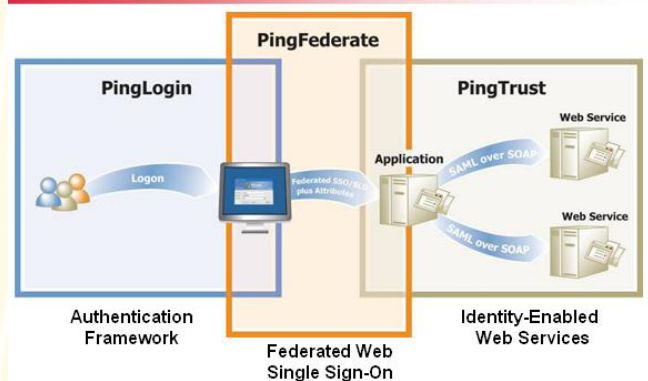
PingFederate

PingLogin

PingTrust

Web Service

Application

SAML over SOAP

Logon

Federated SSO/SLO plus Attributes

Web Service

SAML over SOAP

Authentication Framework

Identity-Enabled Web Services

Federated Web Single Sign-On